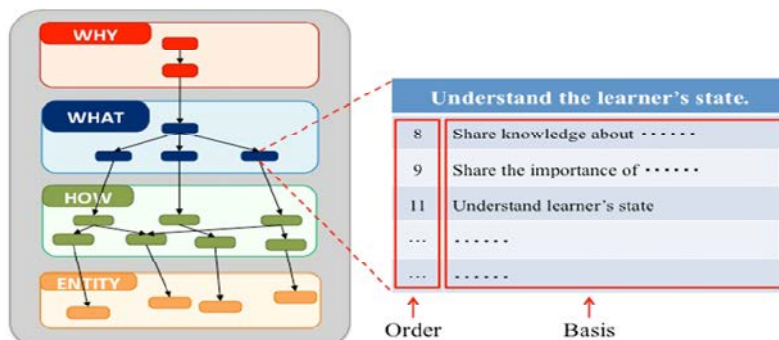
WHY

WHAT

HOW

ENTITY

Understand the learner's state.

| | |
|---|---|
| 8 | Share knowledge about ······ |
| 9 | Share the importance of ······ |
| 11 | Understand learner's state |
| ··· | ······ |
| ··· | ······ |

Order

Basis